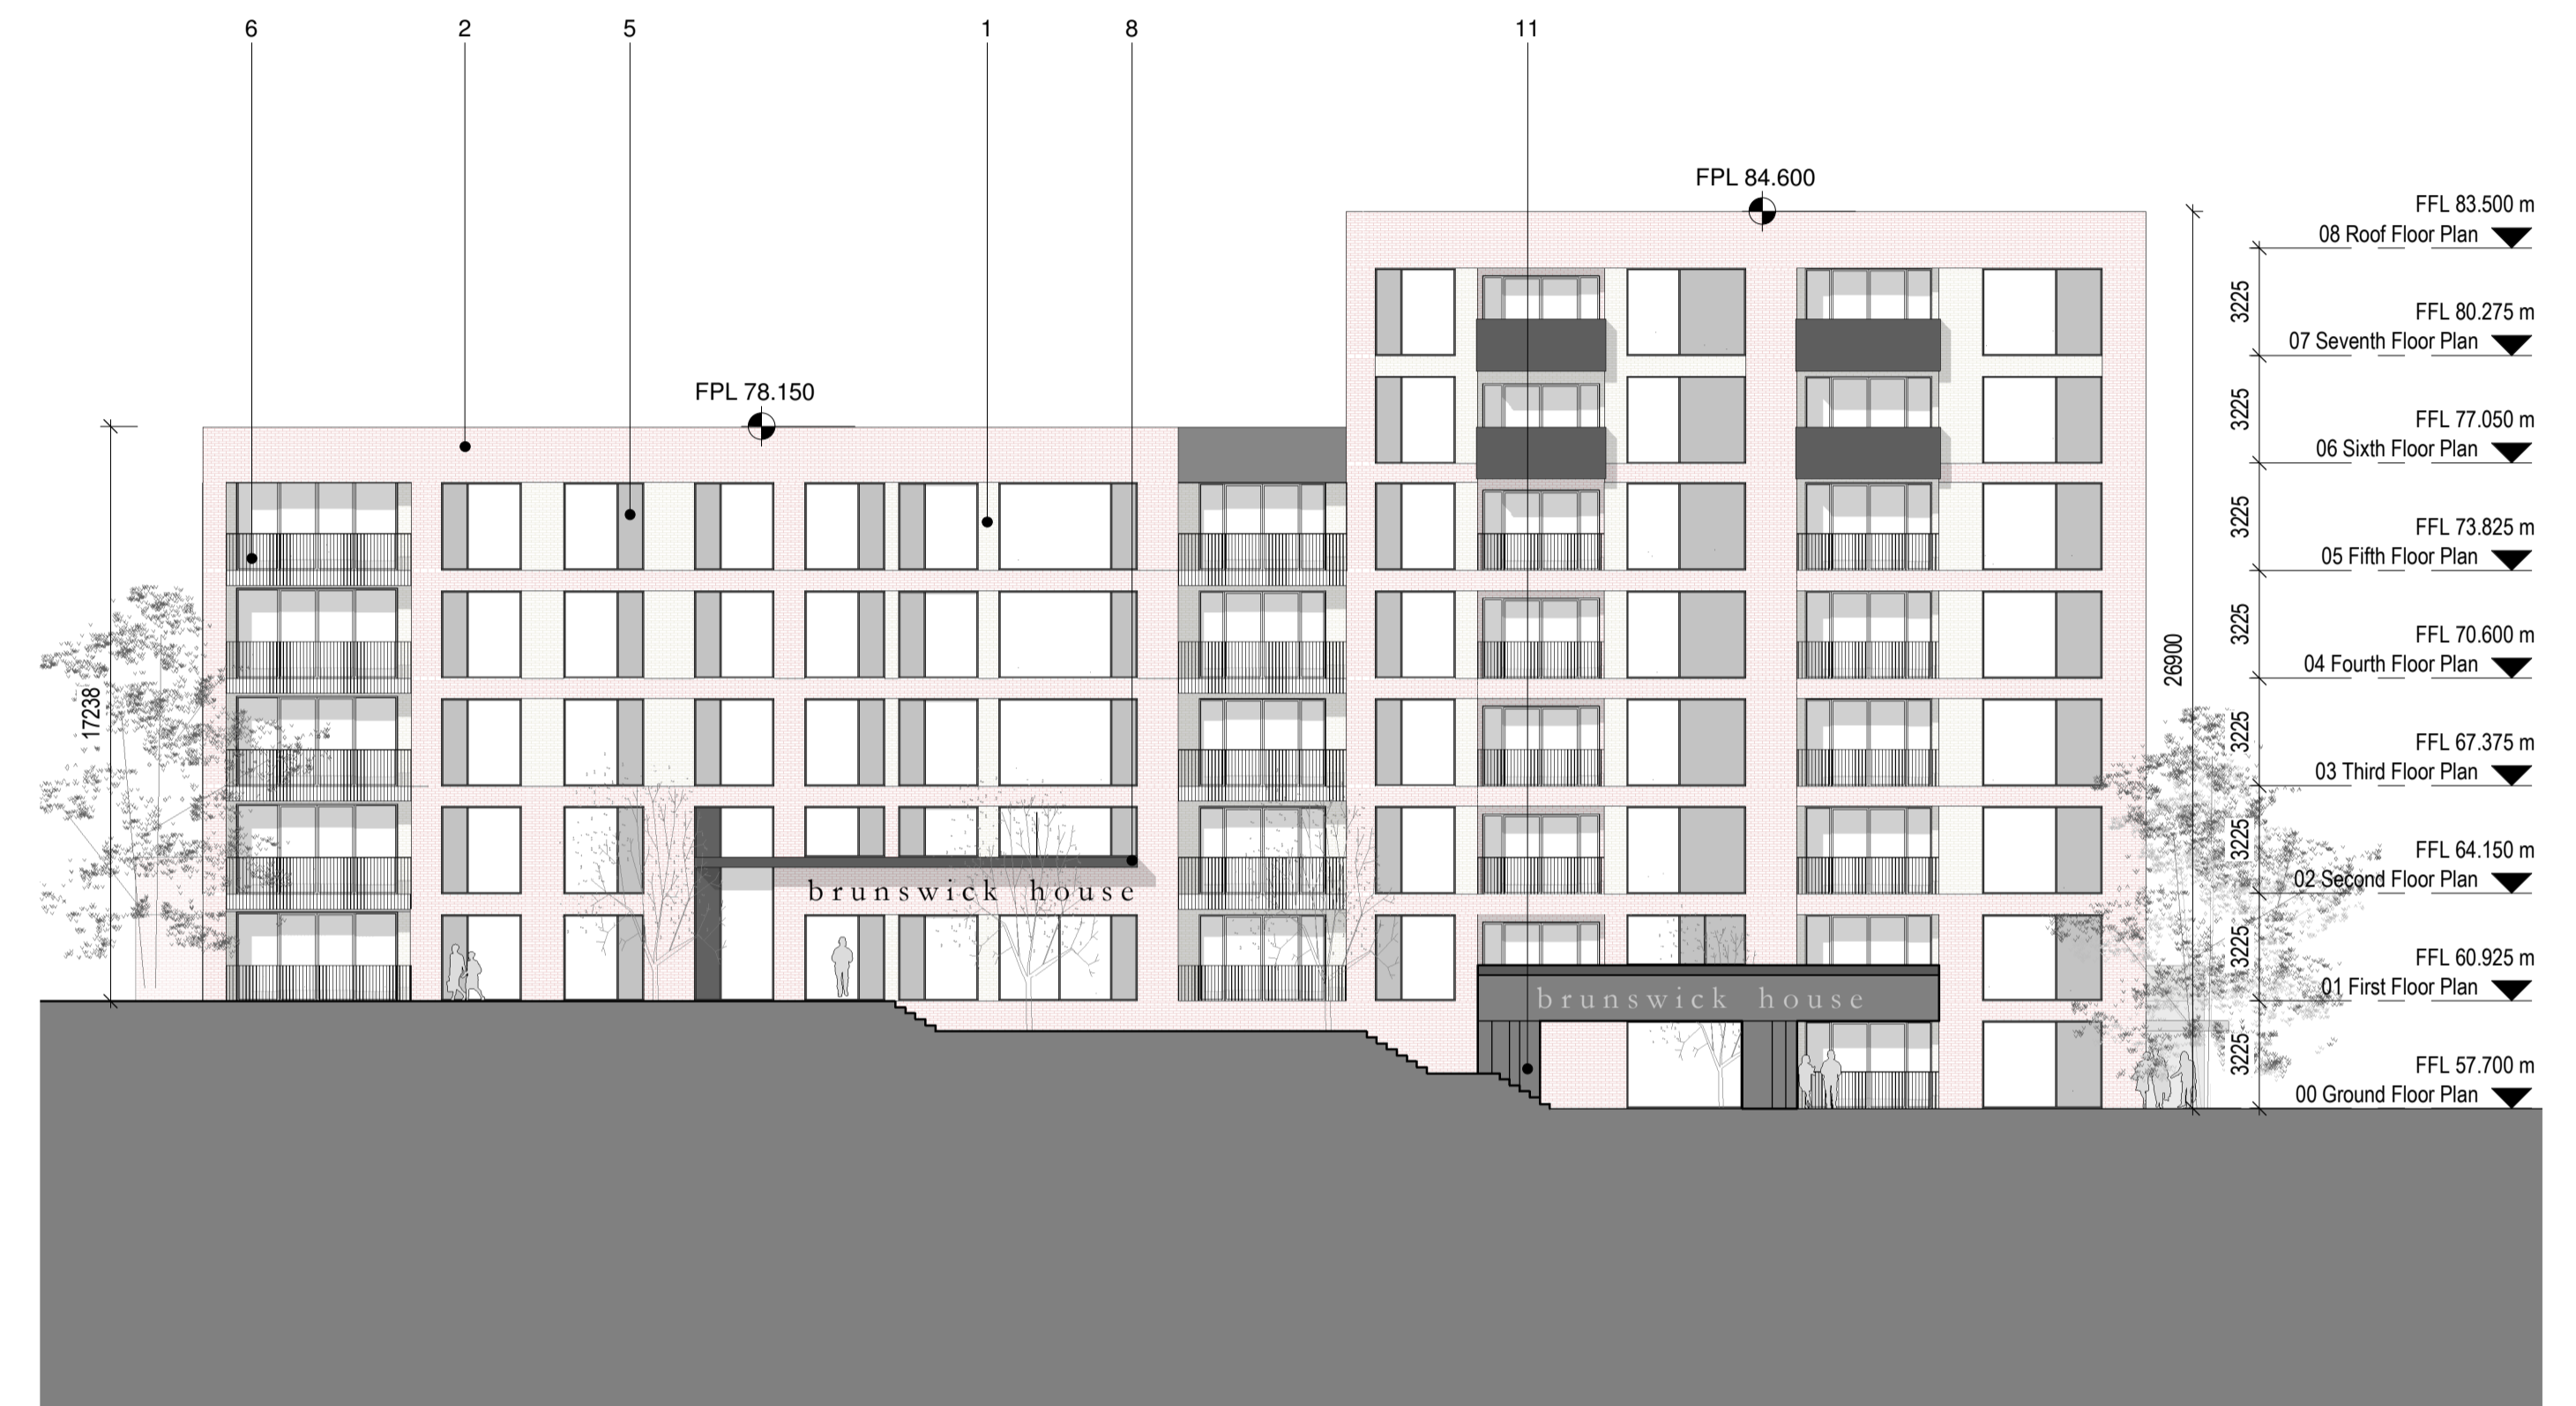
6 2 5 1 8 11

FPL 84.600

FPL 78.150

17238

26900

FFL 83.500 m
08 Roof Floor Plan

3225

FFL 80.275 m
07 Seventh Floor Plan

3225

FFL 77.050 m
06 Sixth Floor Plan

3225

FFL 73.825 m
05 Fifth Floor Plan

3225

FFL 70.600 m
04 Fourth Floor Plan

3225

FFL 67.375 m
03 Third Floor Plan

3225

FFL 64.150 m
02 Second Floor Plan

3225

FFL 60.925 m
01 First Floor Plan

3225

FFL 57.700 m
00 Ground Floor Plan

brunswick house

brunswick house